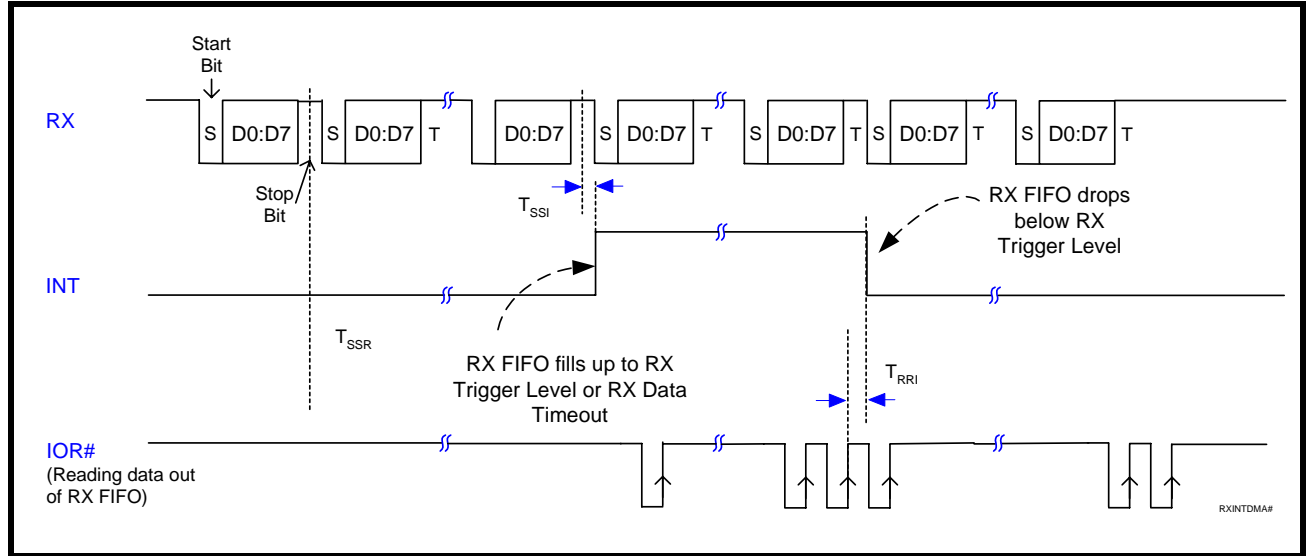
Start Bit

RX

S D0:D7 S D0:D7 T D0:D7 S D0:D7 T S D0:D7 T S D0:D7 T S D0:D7 T

Stop Bit

$T_{SSI}$

RX FIFO drops below RX Trigger Level

INT

$T_{SSR}$

RX FIFO fills up to RX Trigger Level or RX Data Timeout

$T_{RRI}$

IOR#
(Reading data out of RX FIFO)

RXINTDMA#